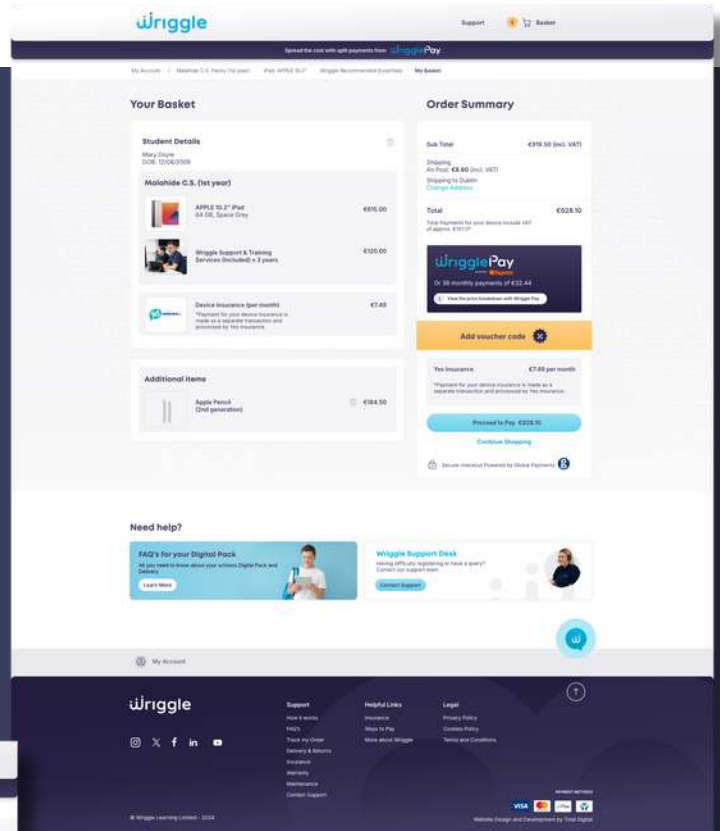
wriggle

Support 1 Basket

Spread the cost with split payments from WrigglePay

My Account | Malahide C.S. Parns (1st year) | iPad: APPLE 10.2" | Wriggle Recommended Essentials | My Basket

Your Basket

Student Details

Mary Doyle
DOB: 12/06/2009

Malahide C.S. (1st year)

APPLE 10.2" iPad
64 GB, Space Grey

€615.00

Wriggle Support & Training Services (included) x 3 years

€120.00

Device Insurance (per month)

*Payment for your device insurance is made as a separate transaction and processed by Yes Insurance.

€7.49

Additional items

Apple Pencil
(2nd generation)

€184.50

Order Summary

Sub Total

€919.50 (incl. VAT)

Shipping
An Post: €8.60 (incl. VAT)

Shipping to Dublin
Change Address

Total

€928.10

Total Payments for your device include VAT of approx. €161.17*

WrigglePay

Or 36 monthly payments of €32.44

View the price breakdown with Wriggle Pay

Add voucher code

Yes Insurance

€7.49 per month

*Payment for your device insurance is made as a separate transaction and processed by Yes Insurance.

Proceed to Pay €928.10

Continue Shopping

Secure checkout Powered by Global Payments

Need help?

FAQ's for your Digital Pack

All you need to know about your schools Digital Pack and Delivery

Learn More

Wriggle Support Desk

Having difficulty registering or have a query? Contact our support team

Contact Support

My Account

wriggle

Support
How it works
FAQ's
Track my Order
Delivery & Returns
Insurance
Warranty
Maintenance
Contact Support

Helpful Links
Insurance
Ways to Pay
More about Wriggle

Legal
Privacy Policy
Cookies Policy
Terms and Conditions

PAYMENT METHODS

© Wriggle Learning Limited - 2024

Website Design and Development by Total Digital